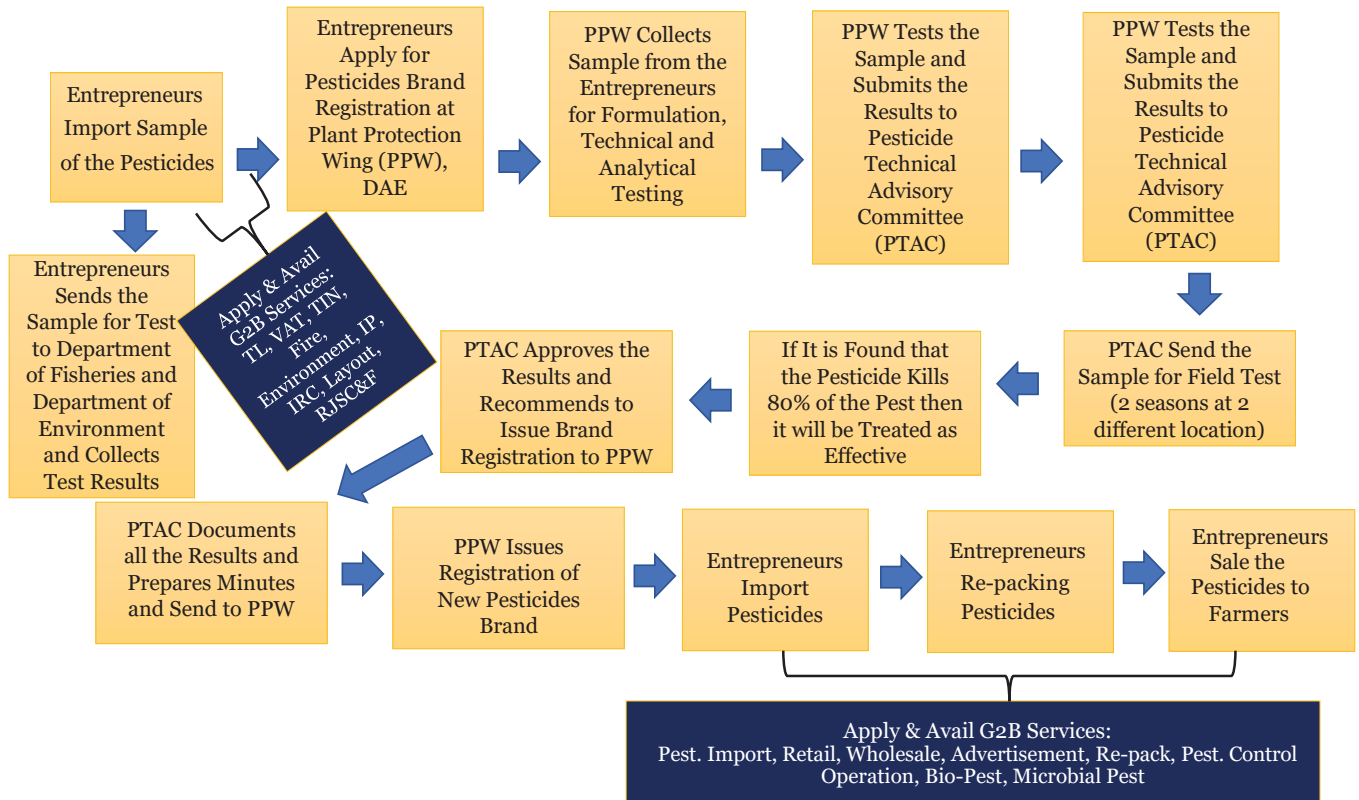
Entrepreneurs Import Sample of the Pesticides

Entrepreneurs Apply for Pesticides Brand Registration at Plant Protection Wing (PPW), DAE

PPW Collects Sample from the Entrepreneurs for Formulation, Technical and Analytical Testing

PPW Tests the Sample and Submits the Results to Pesticide Technical Advisory Committee (PTAC)

PPW Tests the Sample and Submits the Results to Pesticide Technical Advisory Committee (PTAC)

Entrepreneurs Sends the Sample for Test to Department of Fisheries and Department of Environment and Collects Test Results

Apply & Avail G2B Services: TL, VAT, TIN, Fire, Environment, IP, IRC, Layout, RJSC&F

PTAC Approves the Results and Recommends to Issue Brand Registration to PPW

If It is Found that the Pesticide Kills 80% of the Pest then it will be Treated as Effective

PTAC Send the Sample for Field Test (2 seasons at 2 different location)

PTAC Documents all the Results and Prepares Minutes and Send to PPW

PPW Issues Registration of New Pesticides Brand

Entrepreneurs Import Pesticides

Entrepreneurs Re-packing Pesticides

Entrepreneurs Sale the Pesticides to Farmers

Apply & Avail G2B Services: Pest. Import, Retail, Wholesale, Advertisement, Re-pack, Pest. Control Operation, Bio-Pest, Microbial Pest